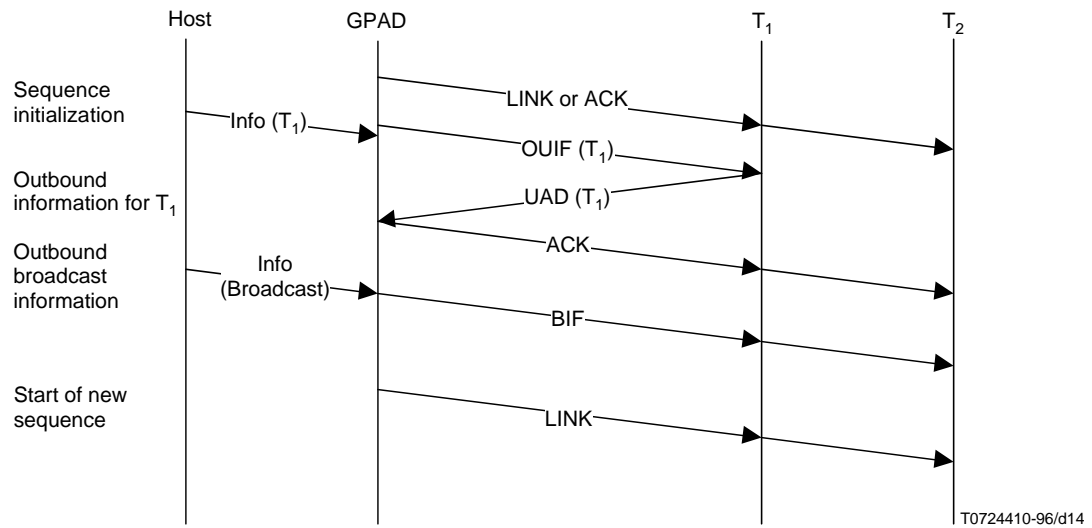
Host GPAD $T_1$ $T_2$

Sequence initialization

LINK or ACK

Info ($T_1$)

OUIF ($T_1$)

Outbound information for $T_1$

UAD ($T_1$)

ACK

Outbound broadcast information

Info (Broadcast)

BIF

Start of new sequence

LINK

T0724410-96/d14